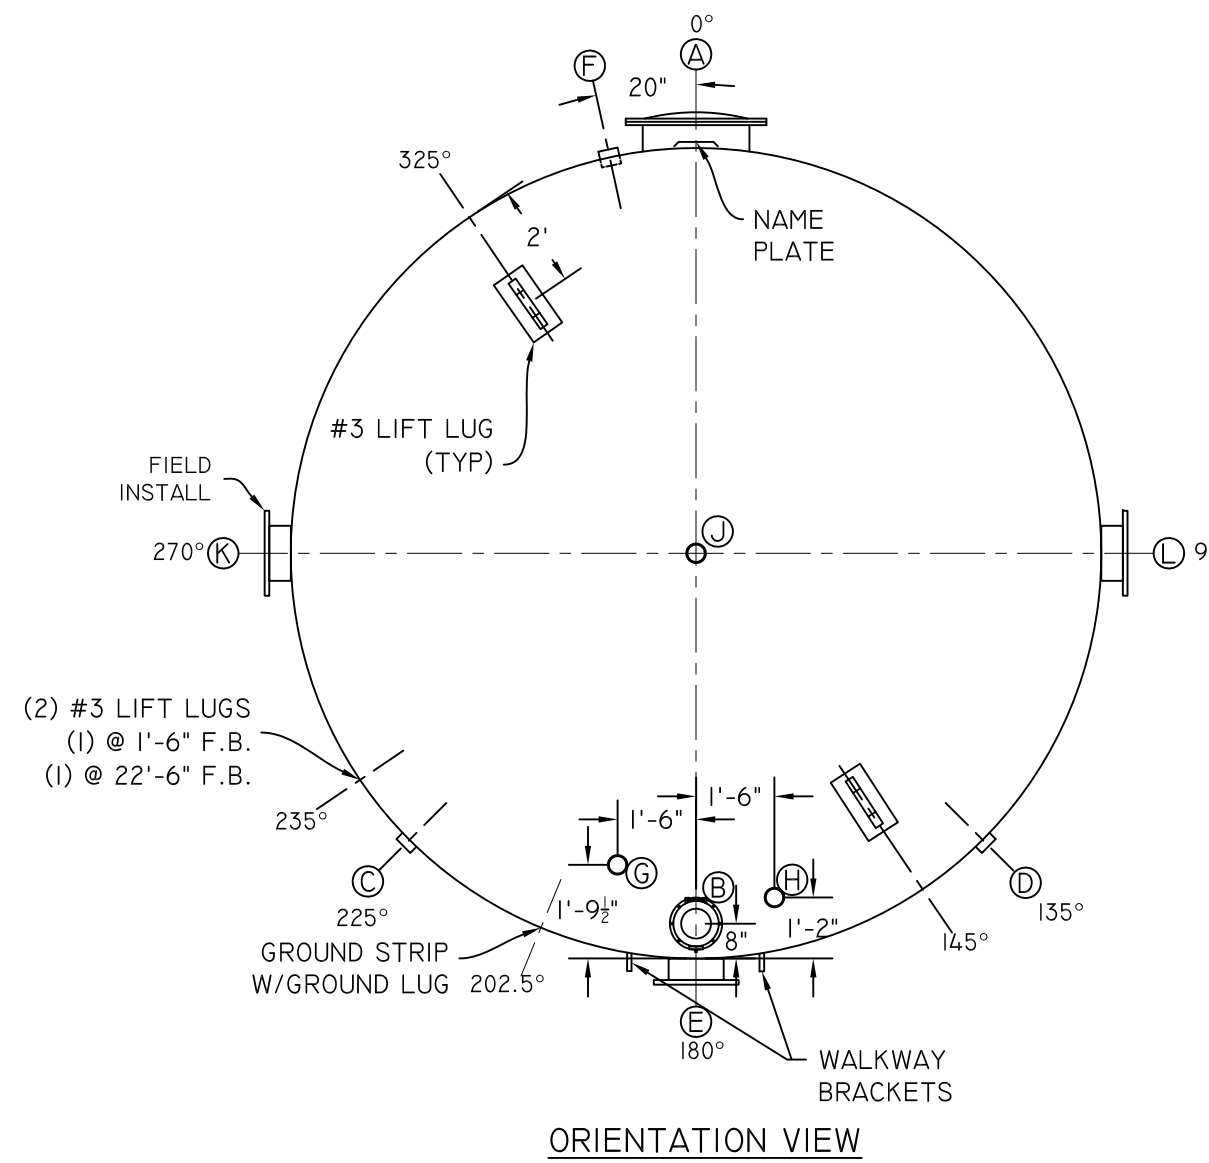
0°
A
F
20"
325°
NAME PLATE
2'
#3 LIFT LUG (TYP)
FIELD INSTALL
J
270° K
L 9
(2) #3 LIFT LUGS
(1) @ 1'-6" F.B.
(1) @ 22'-6" F.B.
235°
1'-6"
1'-6"
G
C
B
H
D
225°
$1'-9\frac{1}{2}"$
8"
1'-2"
145°
135°
GROUND STRIP W/GROUND LUG
202.5°
E
180°
WALKWAY BRACKETS
ORIENTATION VIEW